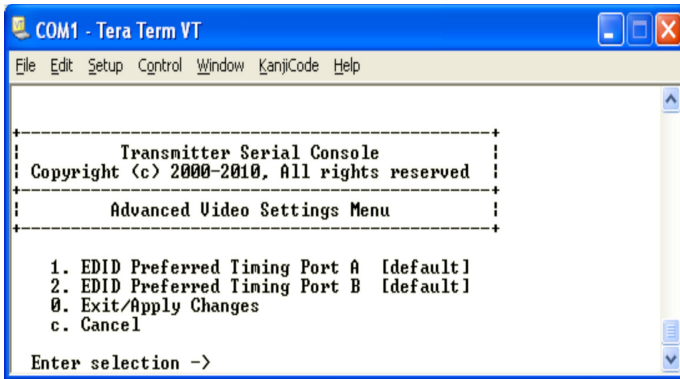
COM1 - Tera Term VT

File Edit Setup Control Window KanjiCode Help

+-----------------------------------------------+
¦ Transmitter Serial Console ¦
¦ Copyright (c) 2000-2010, All rights reserved ¦
+-----------------------------------------------+
¦ Advanced Video Settings Menu ¦
+-----------------------------------------------+

1. EDID Preferred Timing Port A [default]
2. EDID Preferred Timing Port B [default]
0. Exit/Apply Changes
c. Cancel

Enter selection ->